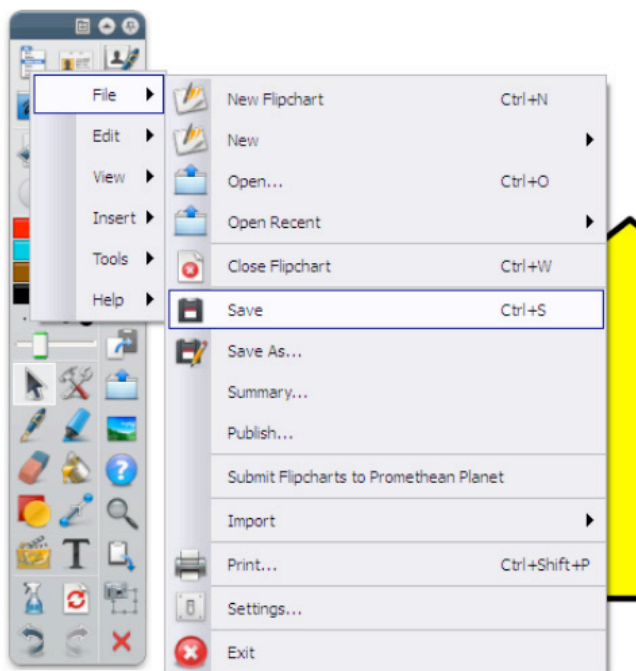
File
Edit
View
Insert
Tools
Help

| | |
|---|---|
| New Flipchart | Ctrl+N |
| New | |
| Open... | Ctrl+O |
| Open Recent | |
| Close Flipchart | Ctrl+W |
| Save | Ctrl+S |
| Save As... | |
| Summary... | |
| Publish... | |
| Submit Flipcharts to Promethean Planet | |
| Import | |
| Print... | Ctrl+Shift+P |
| Settings... | |
| Exit | |